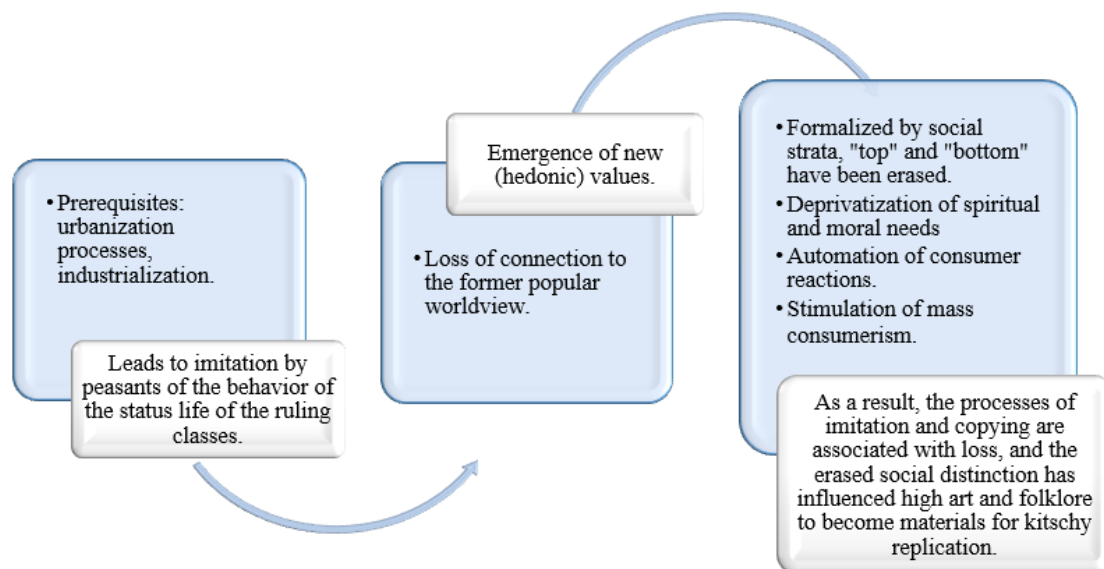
• Prerequisites: urbanization processes, industrialization.

Leads to imitation by peasants of the behavior of the status life of the ruling classes.

Emergence of new (hedonic) values.

• Loss of connection to the former popular worldview.

• Formalized by social strata, "top" and "bottom" have been erased.
• Deprivatization of spiritual and moral needs
• Automation of consumer reactions.
• Stimulation of mass consumerism.

As a result, the processes of imitation and copying are associated with loss, and the erased social distinction has influenced high art and folklore to become materials for kitschy replication.